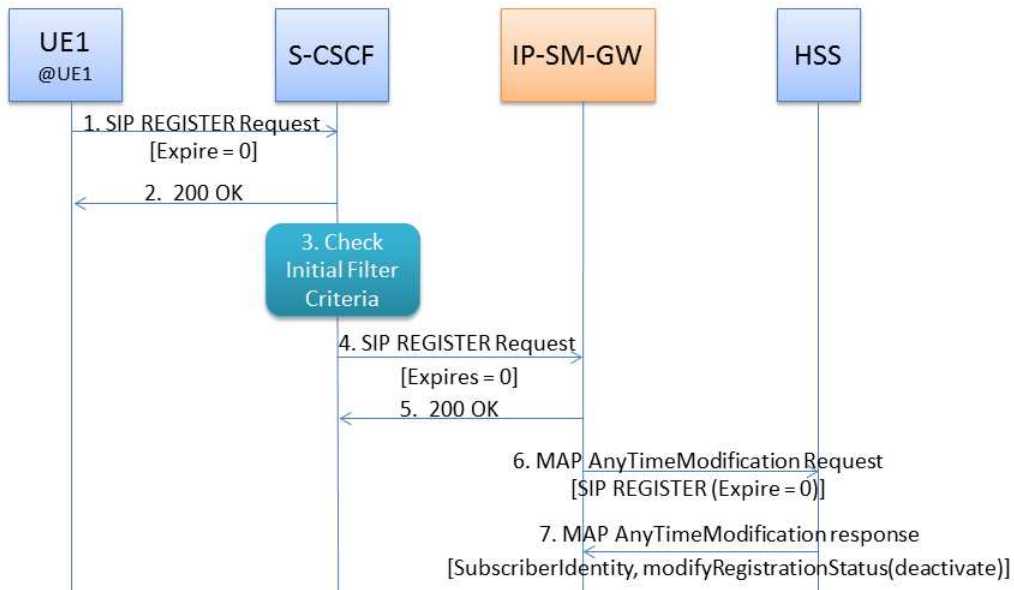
UE1
@UE1

S-CSCF

IP-SM-GW

HSS

1. SIP REGISTER Request
[Expire = 0]

2. 200 OK

3. Check Initial Filter Criteria

4. SIP REGISTER Request
[Expires = 0]

5. 200 OK

6. MAP AnyTimeModification Request
[SIP REGISTER (Expire = 0)]

7. MAP AnyTimeModification response
[SubscriberIdentity, modifyRegistrationStatus(deactivate)]